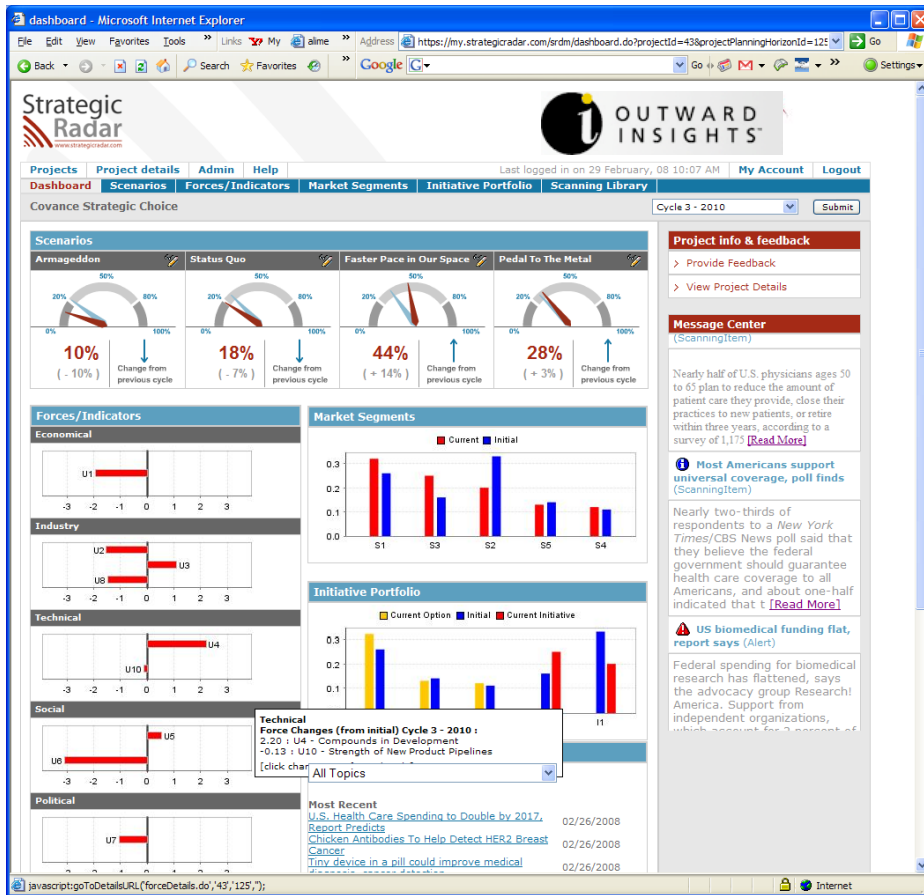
dashboard - Microsoft Internet Explorer

File Edit View Favorites Tools » Links My alime » Address https://my.strategicradar.com/srdm/dashboard.do?projectId=43&projectPlanningHorizonId=125 Go

Back Search Favorites » Google Go Settings

Strategic Radar www.strategicradar.com

OUTWARD INSIGHTS

Projects | Project details | Admin | Help | Last logged in on 29 February, 08 10:07 AM | My Account | Logout

Dashboard | Scenarios | Forces/Indicators | Market Segments | Initiative Portfolio | Scanning Library

Covance Strategic Choice

Cycle 3 - 2010 Submit

Scenarios

Armageddon
20% 50% 80% 0% 100%
10%
( - 10% )
Change from previous cycle

Status Quo
20% 50% 80% 0% 100%
18%
( - 7% )
Change from previous cycle

Faster Pace in Our Space
20% 50% 80% 0% 100%
44%
( + 14% )
Change from previous cycle

Pedal To The Metal
20% 50% 80% 0% 100%
28%
( + 3% )
Change from previous cycle

Forces/Indicators

Economical
U1
-3 -2 -1 0 1 2 3

Industry
U2
U3
U8
-3 -2 -1 0 1 2 3

Technical
U4
U10
-3 -2 -1 0 1 2 3

Social
U5
U6
-3 -2 -1 0 1 2 3

Political
U7

Market Segments

Current Initial
0.3 0.2 0.1 0.0
S1 S3 S2 S5 S4

Initiative Portfolio

Current Option Initial Current Initiative
0.3 0.2 0.1
I1

Technical
Force Changes (from initial) Cycle 3 - 2010 :
2.20 : U4 - Compounds in Development
-0.13 : U10 - Strength of New Product Pipelines
[click chan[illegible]

All Topics

Most Recent
U.S. Health Care Spending to Double by 2017, Report Predicts 02/26/2008
Chicken Antibodies To Help Detect HER2 Breast Cancer 02/26/2008
Tiny device in a pill could improve medical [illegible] 02/26/2008

Project info & feedback
Provide Feedback
View Project Details

Message Center
(ScanningItem)
Nearly half of U.S. physicians ages 50 to 65 plan to reduce the amount of patient care they provide, close their practices to new patients, or retire within three years, according to a survey of 1,175 [Read More]

Most Americans support universal coverage, poll finds (ScanningItem)
Nearly two-thirds of respondents to a New York Times/CBS News poll said that they believe the federal government should guarantee health care coverage to all Americans, and about one-half indicated that t [Read More]

US biomedical funding flat, report says (Alert)
Federal spending for biomedical research has flattened, says the advocacy group Research! America. Support from independent organizations, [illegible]

javascript:goToDetailsURL('forceDetails.do','43','125','');
Internet